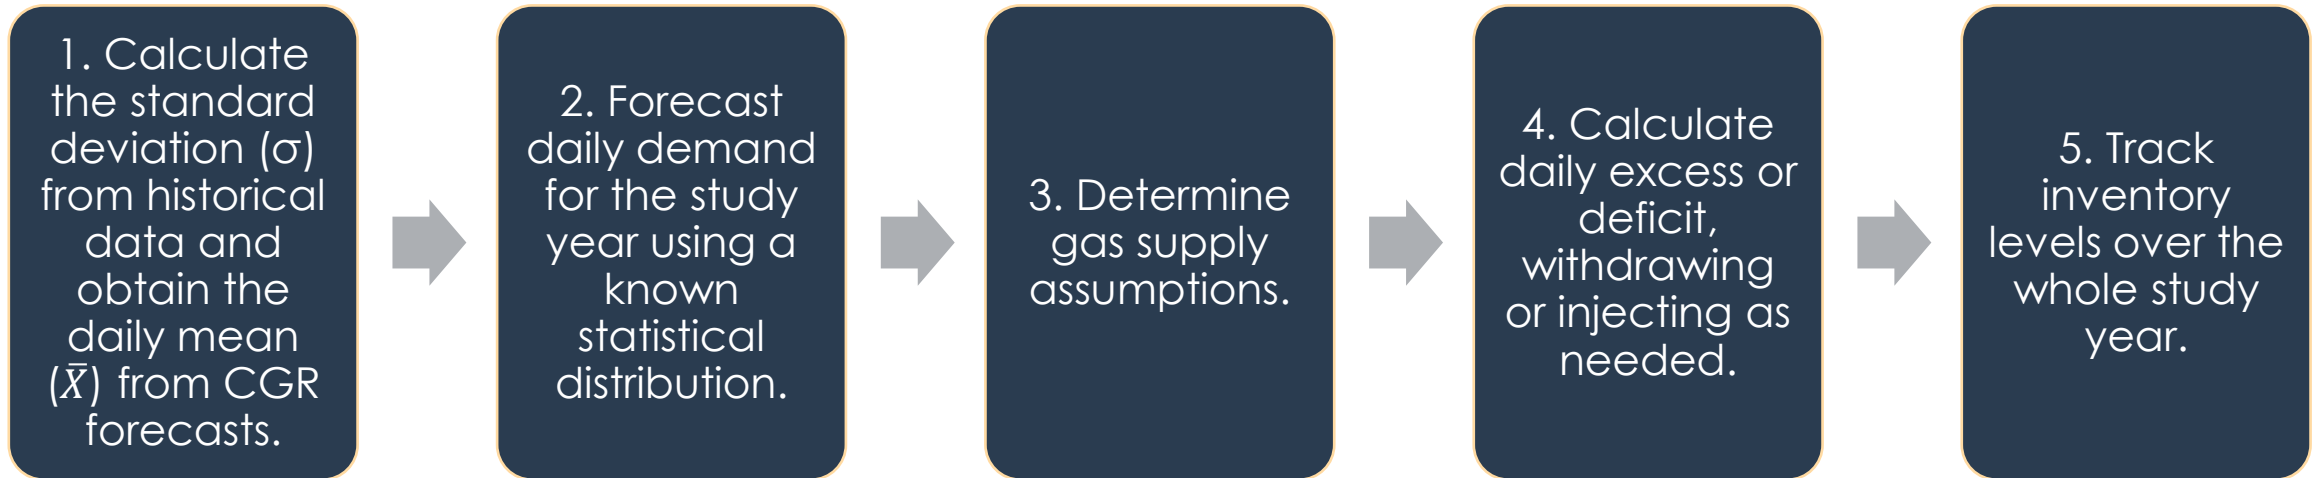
1. Calculate the standard deviation (σ) from historical data and obtain the daily mean ($\bar{X}$) from CGR forecasts.

2. Forecast daily demand for the study year using a known statistical distribution.

3. Determine gas supply assumptions.

4. Calculate daily excess or deficit, withdrawing or injecting as needed.

5. Track inventory levels over the whole study year.